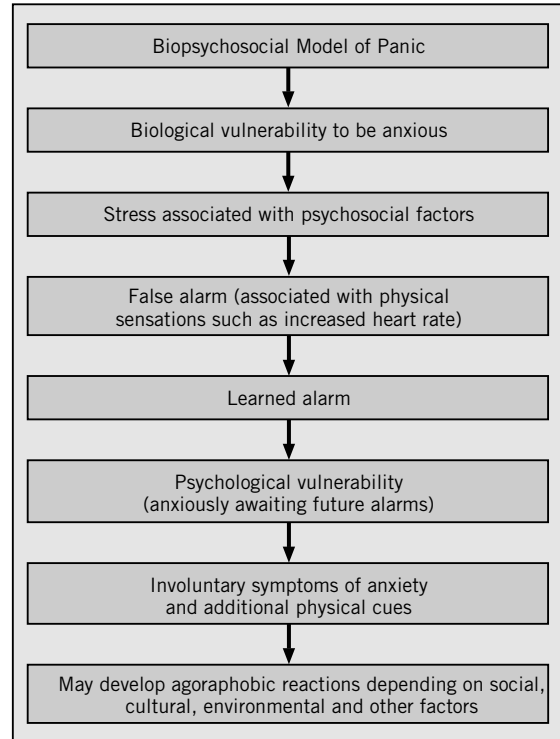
Biopsychosocial Model of Panic

Biological vulnerability to be anxious

Stress associated with psychosocial factors

False alarm (associated with physical sensations such as increased heart rate)

Learned alarm

Psychological vulnerability (anxiously awaiting future alarms)

Involuntary symptoms of anxiety and additional physical cues

May develop agoraphobic reactions depending on social, cultural, environmental and other factors